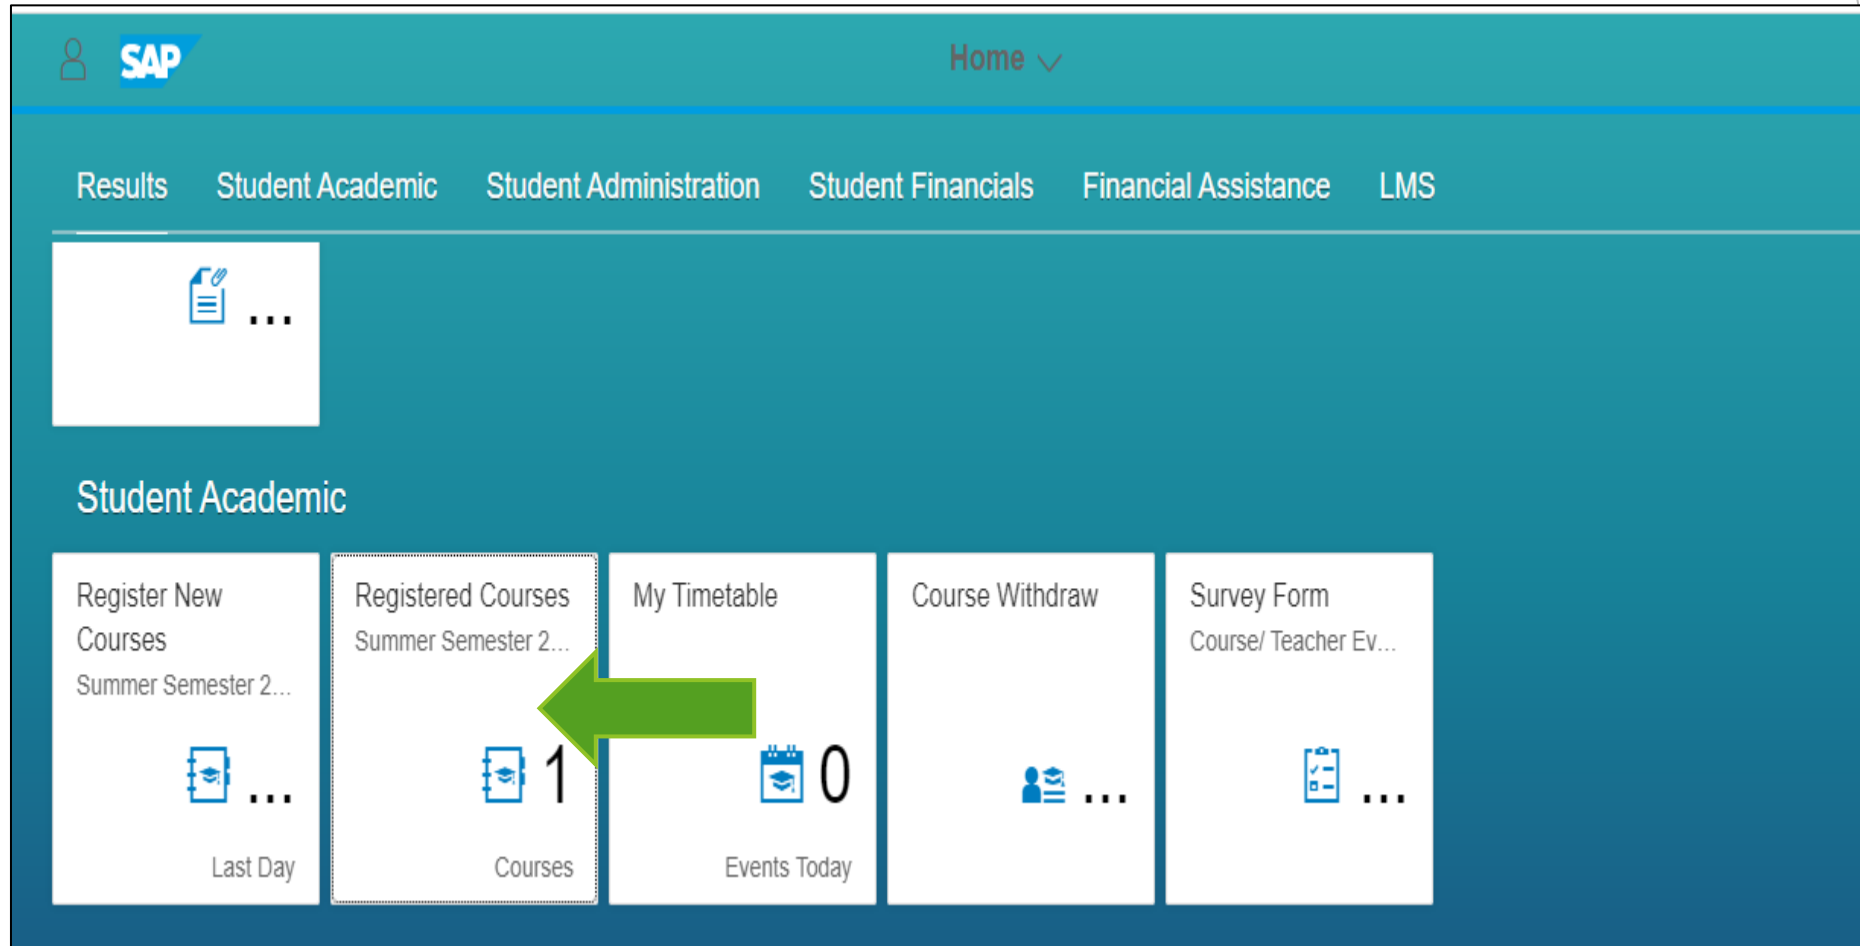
SAP

Home

Results Student Academic Student Administration Student Financials Financial Assistance LMS

...

Student Academic

Register New Courses
Summer Semester 2...
...
Last Day

Registered Courses
Summer Semester 2...
1
Courses

My Timetable
0
Events Today

Course Withdraw
...

Survey Form
Course/ Teacher Ev...
...